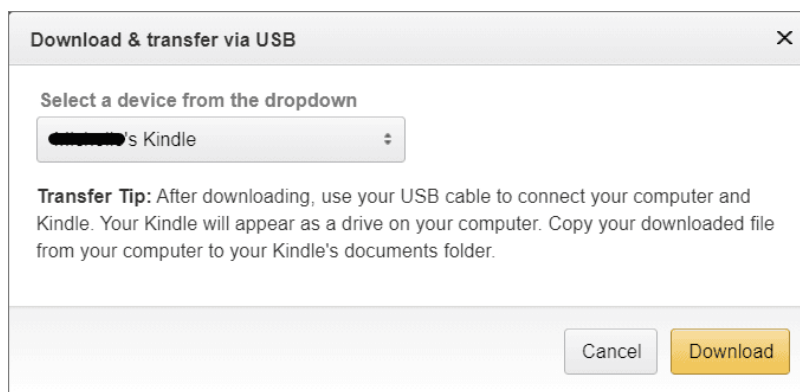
Download & transfer via USB

×

Select a device from the dropdown

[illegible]'s Kindle

Transfer Tip: After downloading, use your USB cable to connect your computer and Kindle. Your Kindle will appear as a drive on your computer. Copy your downloaded file from your computer to your Kindle's documents folder.

Cancel

Download